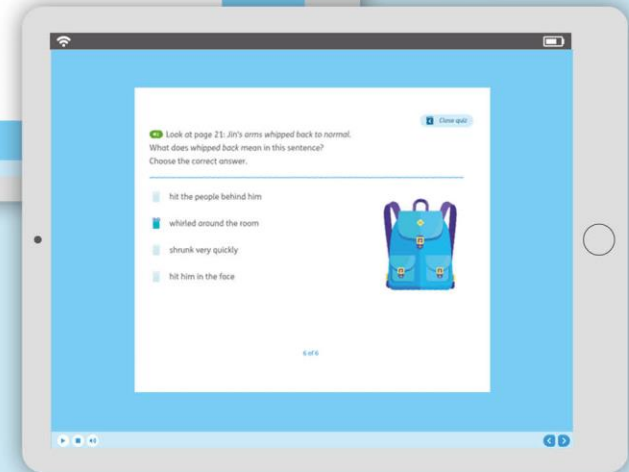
Close quiz

Look at page 21: Jin's arms whipped back to normal. What does whipped back mean in this sentence? Choose the correct answer.

hit the people behind him

whirled around the room

shrunk very quickly

hit him in the face

6 of 6